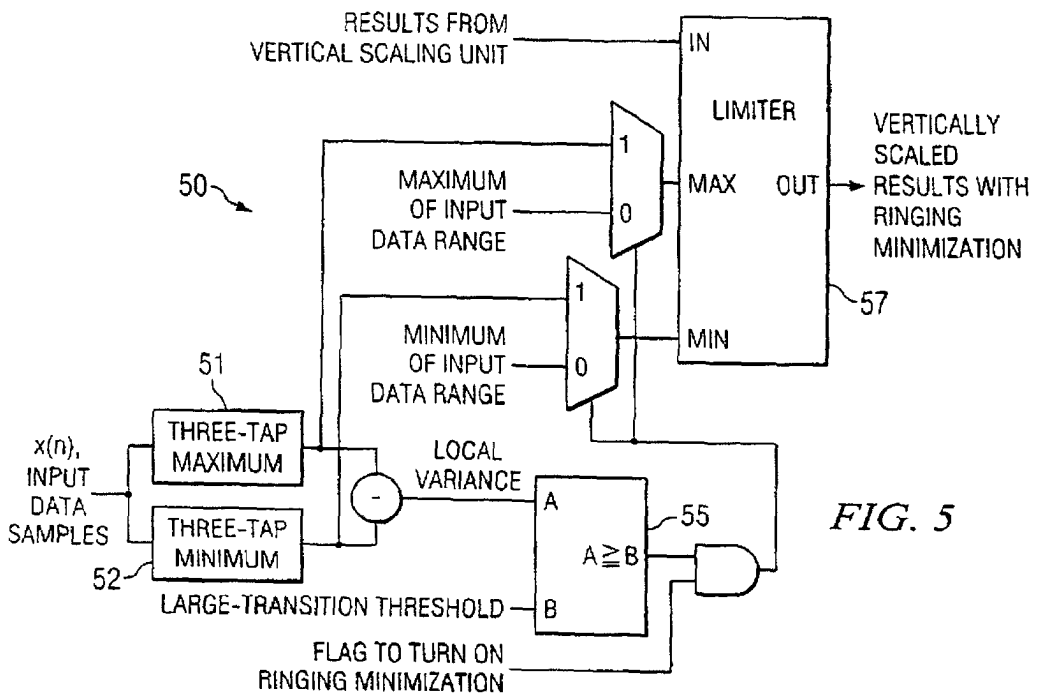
RESULTS FROM VERTICAL SCALING UNIT

IN

LIMITER

VERTICALLY SCALED RESULTS WITH RINGING MINIMIZATION

50

1

MAXIMUM OF INPUT DATA RANGE

0

MAX

OUT

1

MINIMUM OF INPUT DATA RANGE

0

MIN

57

51

THREE-TAP MAXIMUM

x(n), INPUT DATA SAMPLES

THREE-TAP MINIMUM

-

LOCAL VARIANCE

A

55

$A \geqq B$

FIG. 5

52

LARGE-TRANSITION THRESHOLD

B

FLAG TO TURN ON RINGING MINIMIZATION